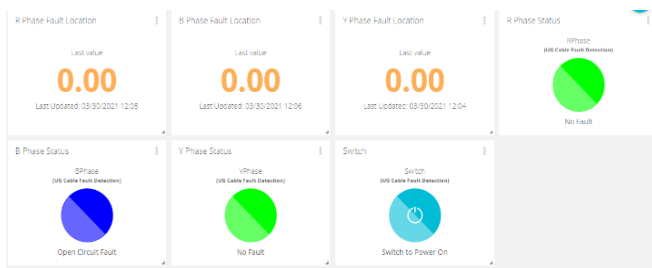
R Phase Fault Location

Last value

0.00

Last Updated: 03/30/2021 12:05

B Phase Fault Location

Last value

0.00

Last Updated: 03/30/2021 12:06

Y Phase Fault Location

Last value

0.00

Last Updated: 03/30/2021 12:04

R Phase Status

RPhase

(UG Cable Fault Detection)

No Fault

B Phase Status

BPhase

(UG Cable Fault Detection)

Open Circuit Fault

Y Phase Status

YPhase

(UG Cable Fault Detection)

No Fault

Switch

Switch

(UG Cable Fault Detection)

Switch to Power On